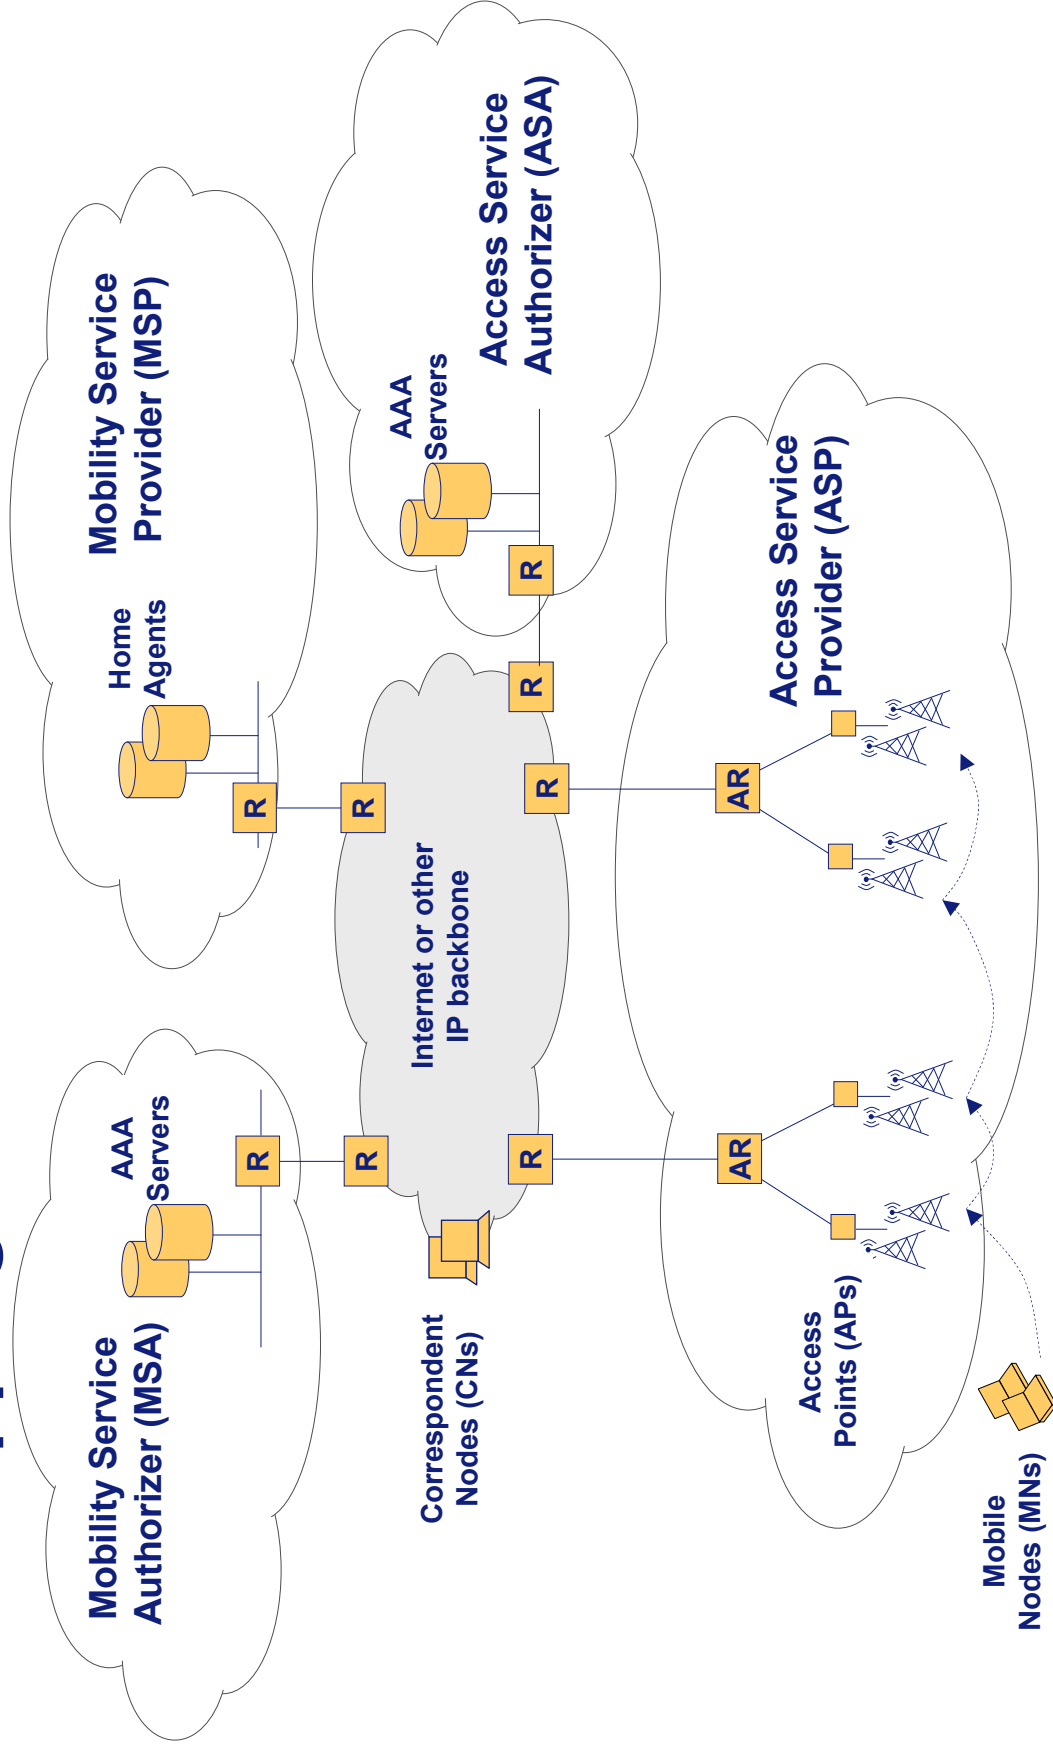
Mobility Service Authorizer (MSA)

AAA Servers

R

R

Correspondent Nodes (CNs)

Internet or other IP backbone

R

R

Home Agents

Mobility Service Provider (MSP)

R

R

AAA Servers

Access Service Authorizer (ASA)

R

R

AR

AR

Access Service Provider (ASP)

Access Points (APs)

Mobile Nodes (MNs)